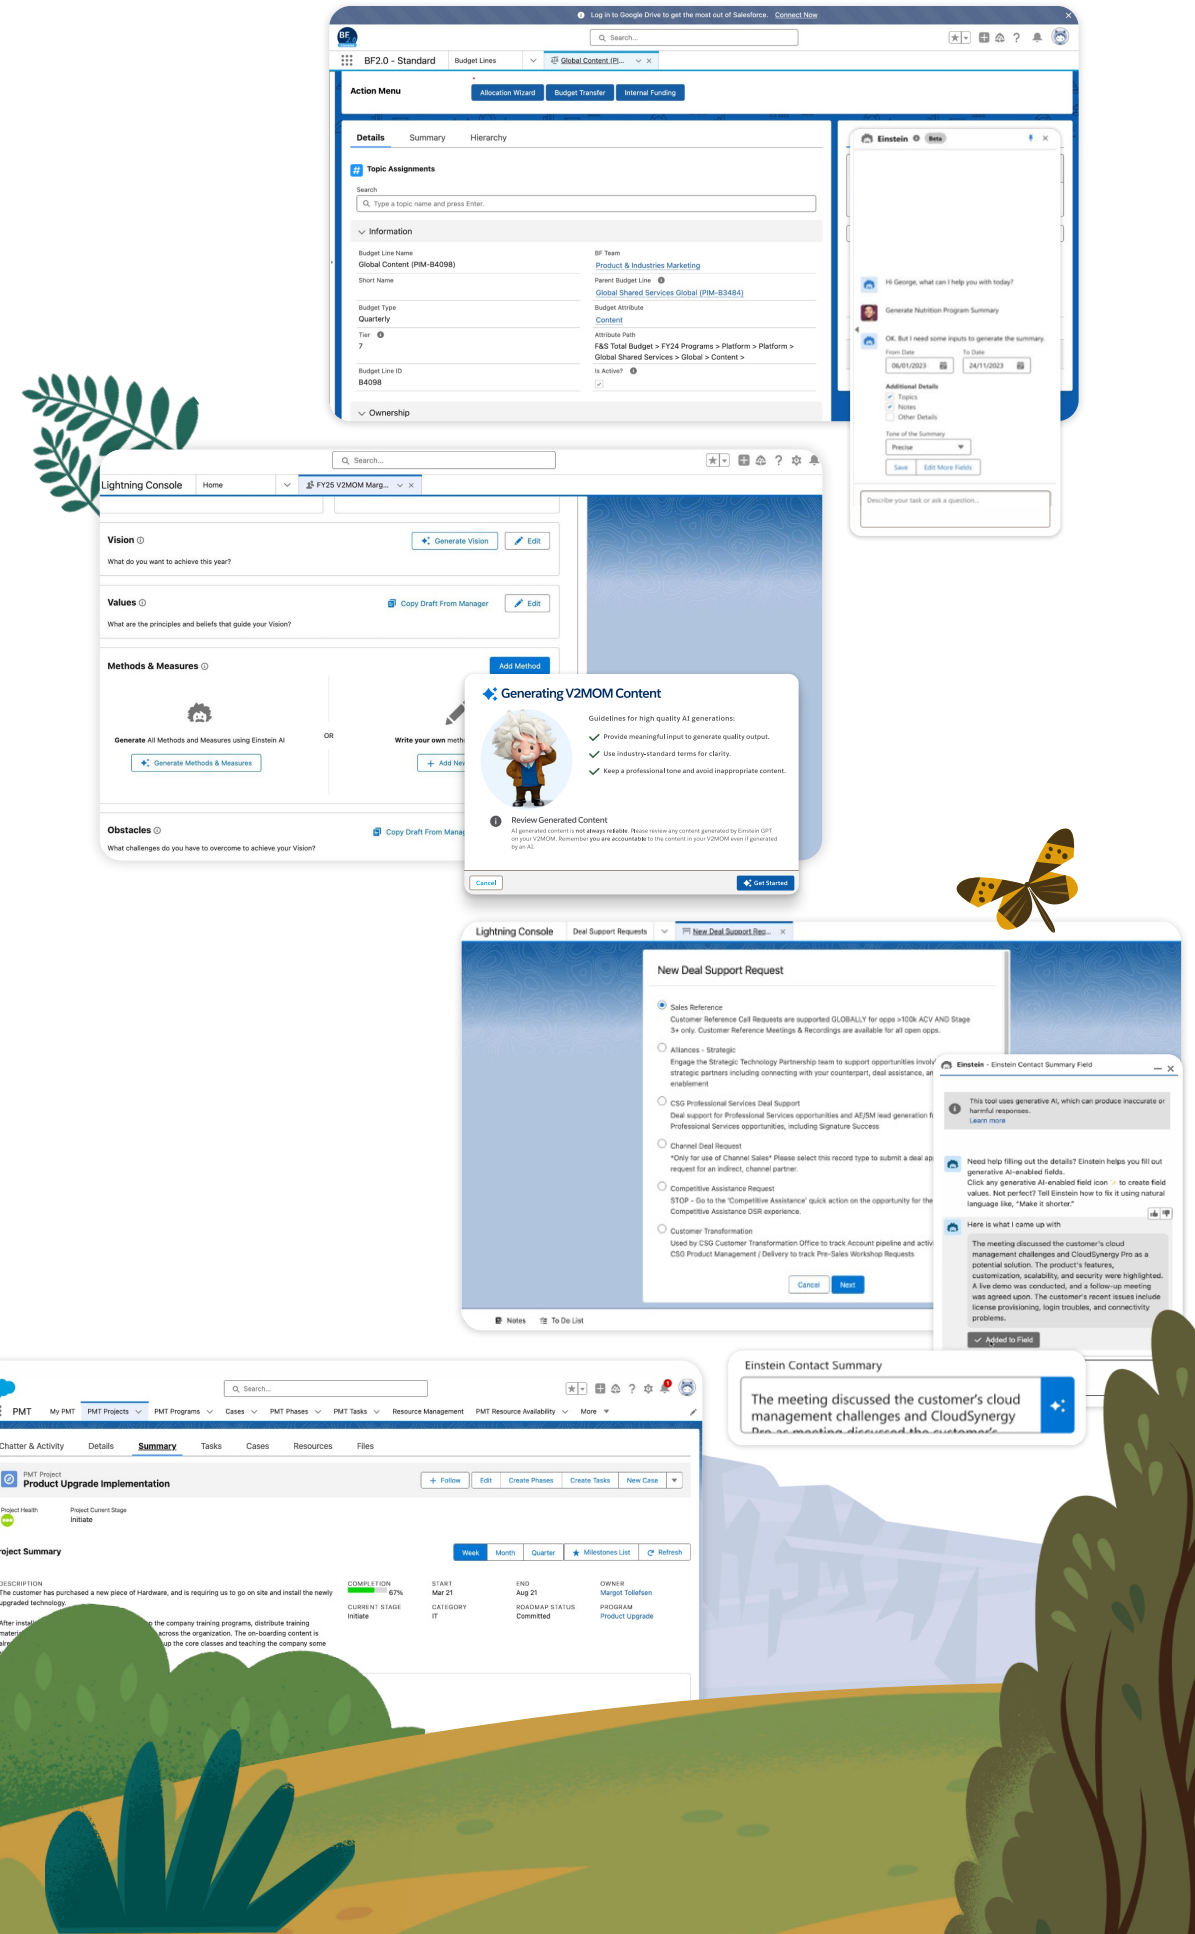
Log in to Google Drive to get the most out of Salesforce. Connect Now

Search...

BF2.0 - Standard | Budget Lines | Global Content (PI...

Action Menu
Allocation Wizard | Budget Transfer | Internal Funding

Details | Summary | Hierarchy

Topic Assignments
Search
Type a topic name and press Enter.

Information

Budget Line Name
Global Content (PIM-B4098)
BF Team
Product & Industries Marketing
Short Name
Parent Budget Line
Global Shared Services Global (PIM-B3484)
Budget Type
Quarterly
Budget Attribute
Content
Tier
7
Attribute Path
F&S Total Budget > FY24 Programs > Platform > Platform > Global Shared Services > Global > Content >
Budget Line ID
B4098
Is Active?

Ownership

Einstein Beta

Hi George, what can I help you with today?
Generate Nutrition Program Summary
OK. But I need some inputs to generate the summary.
From Date 06/01/2023
To Date 24/11/2023
Additional Details
Topics
Notes
Other Details
Tone of the Summary
Precise
Save | Edit More Fields
Describe your task or ask a question...

Search...
Lightning Console | Home | FY25 V2MOM Marg...

Vision
Generate Vision | Edit
What do you want to achieve this year?

Values
Copy Draft From Manager | Edit
What are the principles and beliefs that guide your Vision?

Methods & Measures
Add Method
Generate All Methods and Measures using Einstein AI
Generate Methods & Measures
OR
Write your own meth
Add Nev

Obstacles
Copy Draft From Manag
What challenges do you have to overcome to achieve your Vision?

Generating V2MOM Content
Guidelines for high quality AI generations:
Provide meaningful input to generate quality output.
Use industry-standard terms for clarity.
Keep a professional tone and avoid inappropriate content.
Review Generated Content
AI generated content is not always reliable. Please review any content generated by Einstein GPT on your V2MOM. Remember you are accountable to the content in your V2MOM even if generated by an AI.
Cancel | Get Started

Lightning Console | Deal Support Requests | New Deal Support Req...

New Deal Support Request
Sales Reference
Customer Reference Call Requests are supported GLOBALLY for opps >100k ACV AND Stage 3+ only. Customer Reference Meetings & Recordings are available for all open opps.
Alliances - Strategic
Engage the Strategic Technology Partnership team to support opportunities invol strategic partners including connecting with your counterpart, deal assistance, an enablement
CSG Professional Services Deal Support
Deal support for Professional Services opportunities and AE/SM lead generation f Professional Services opportunities, including Signature Success
Channel Deal Request
*Only for use of Channel Sales* Please select this record type to submit a deal ap request for an indirect, channel partner.
Competitive Assistance Request
STOP - Go to the 'Competitive Assistance' quick action on the opportunity for the Competitive Assistance DSR experience.
Customer Transformation
Used by CSG Customer Transformation Office to track Account pipeline and activ CSO Product Management / Delivery to track Pre-Sales Workshop Requests
Cancel | Next
Notes | To Do List

Einstein - Einstein Contact Summary Field
This tool uses generative AI, which can produce inaccurate or harmful responses.
Learn more
Need help filling out the details? Einstein helps you fill out generative AI-enabled fields.
Click any generative AI-enabled field icon to create field values. Not perfect? Tell Einstein how to fix it using natural language like, "Make it shorter."
Here is what I came up with
The meeting discussed the customer's cloud management challenges and CloudSynergy Pro as a potential solution. The product's features, customization, scalability, and security were highlighted. A live demo was conducted, and a follow-up meeting was agreed upon. The customer's recent issues include license provisioning, login troubles, and connectivity problems.
Added to Field

Einstein Contact Summary
The meeting discussed the customer's cloud management challenges and CloudSynergy

Search...
PMT | My PMT | PMT Projects | PMT Programs | Cases | PMT Phases | PMT Tasks | Resource Management | PMT Resource Availability | More
Chatter & Activity | Details | Summary | Tasks | Cases | Resources | Files
PMT Project
Product Upgrade Implementation
Follow | Edit | Create Phases | Create Tasks | New Case
Project Health
Project Current Stage
Initiate
roject Summary
Week | Month | Quarter | Milestones List | Refresh
DESCRIPTION
The customer has purchased a new piece of Hardware, and is requiring us to go on site and install the newly upgraded technology.
After instal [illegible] the company training programs, distribute training materi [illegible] across the organization. The on-boarding content is alre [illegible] up the core classes and teaching the company some
COMPLETION 67%
CURRENT STAGE Initiate
START Mar 21
CATEGORY IT
END Aug 21
ROADMAP STATUS Committed
OWNER Margot Tollefsen
PROGRAM Product Upgrade